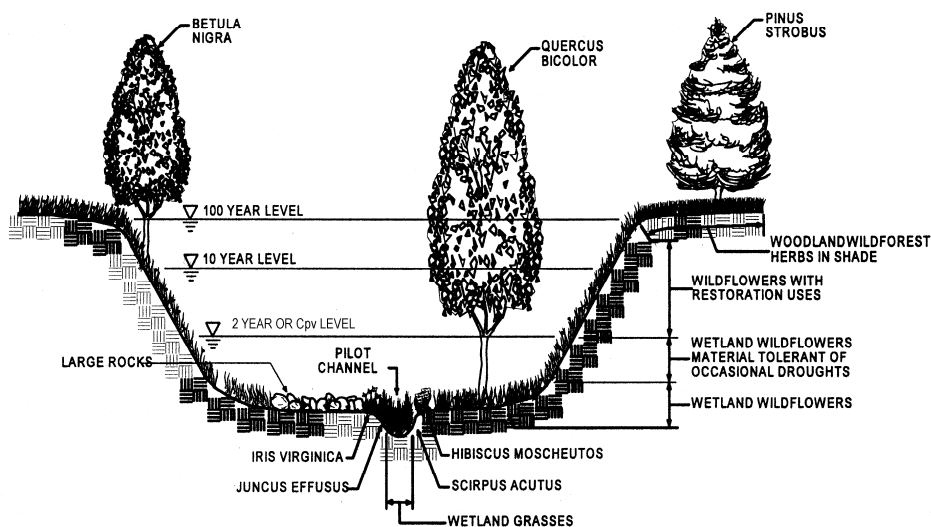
BETULA NIGRA

QUERCUS BICOLOR

PINUS STROBUS

100 YEAR LEVEL

10 YEAR LEVEL

2 YEAR OR Cpv LEVEL

WOODLANDWILDFOREST HERBS IN SHADE

WILDFLOWERS WITH RESTORATION USES

WETLAND WILDFLOWERS MATERIAL TOLERANT OF OCCASIONAL DROUGHTS

WETLAND WILDFLOWERS

LARGE ROCKS

PILOT CHANNEL

IRIS VIRGINICA

HIBISCUS MOSCHEUTOS

JUNCUS EFFUSUS

SCIRPUS ACUTUS

WETLAND GRASSES